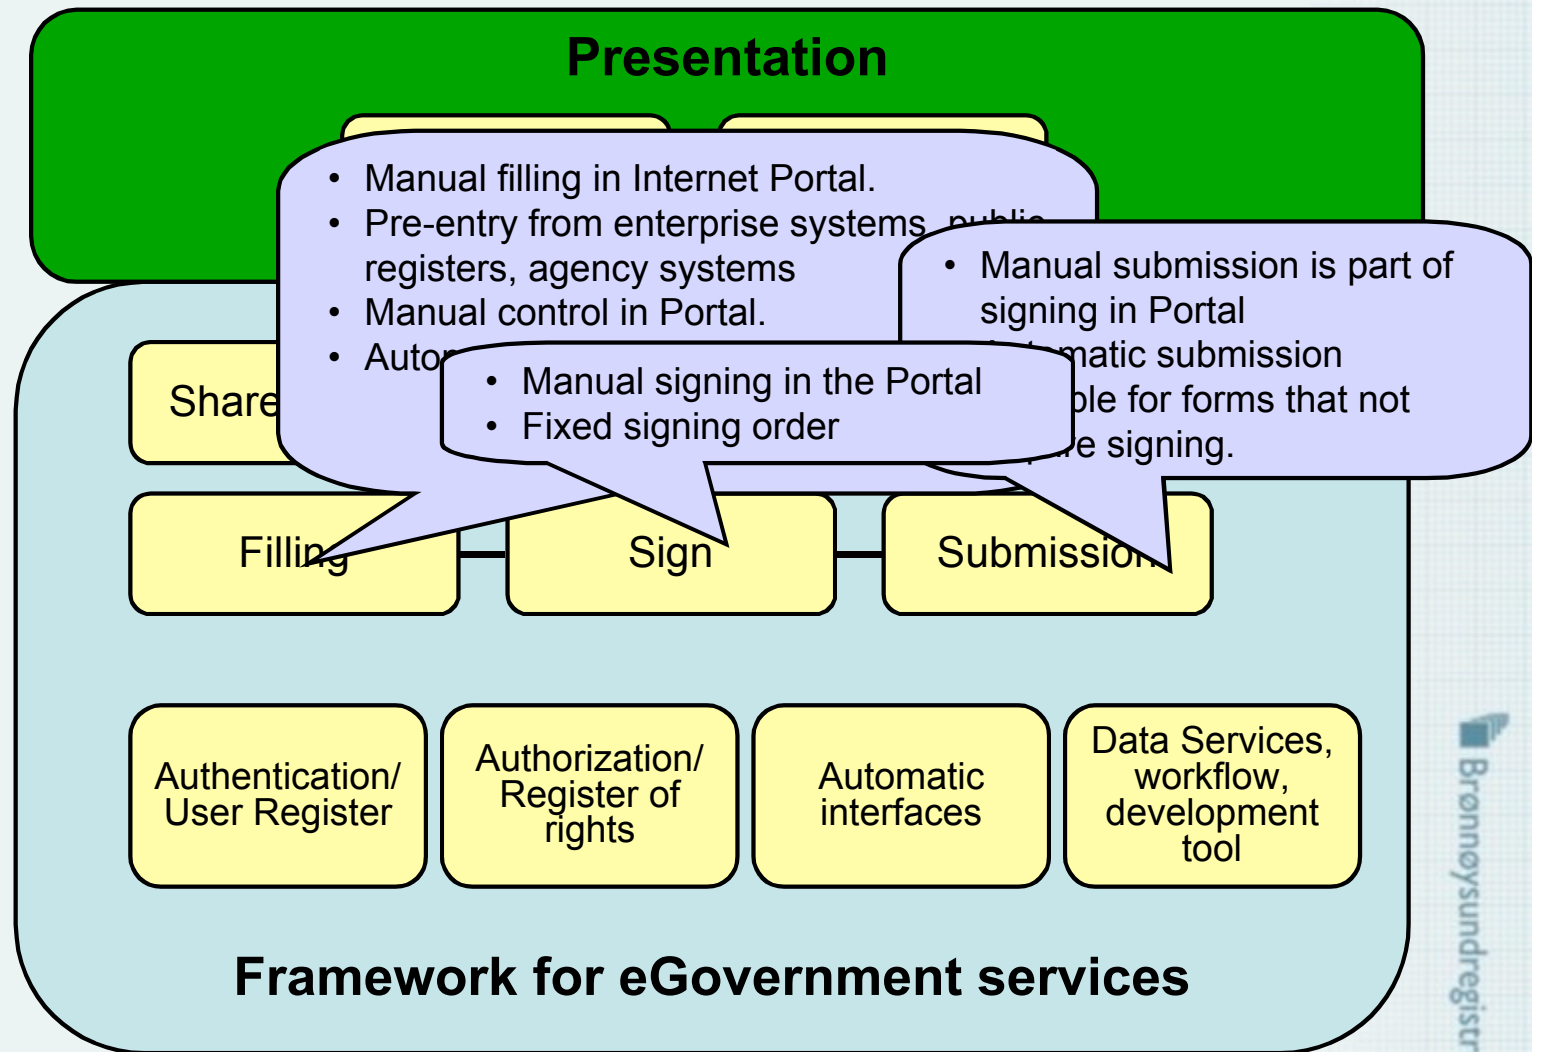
Presentation

- Manual filling in Internet Portal.
- Pre-entry from enterprise systems, public registers, agency systems
- Manual control in Portal.
- Auto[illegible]

- Manual submission is part of signing in Portal
- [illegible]matic submission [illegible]ble for forms that not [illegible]re signing.

- Manual signing in the Portal
- Fixed signing order

Share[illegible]

Filling

Sign

Submission

Authentication/ User Register

Authorization/ Register of rights

Automatic interfaces

Data Services, workflow, development tool

Framework for eGovernment services

Brønnøysundregistr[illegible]